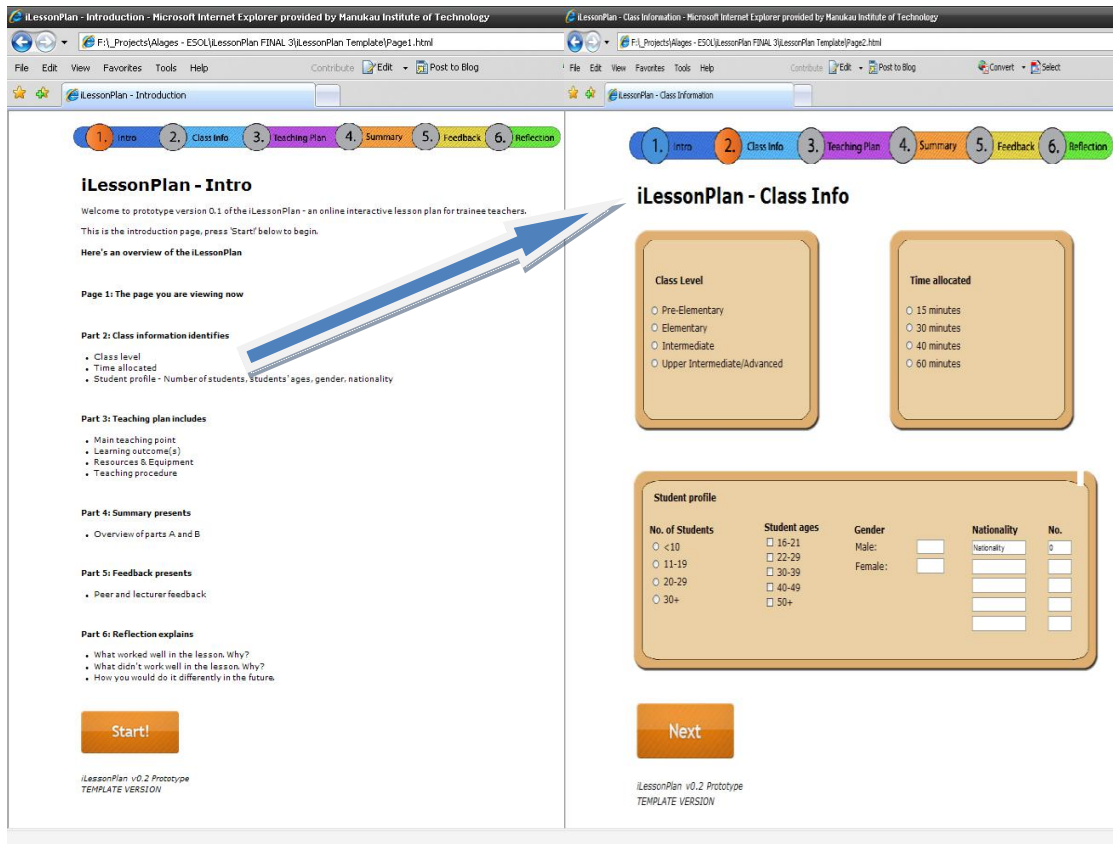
iLessonPlan - Introduction - Microsoft Internet Explorer provided by Manukau Institute of Technology

F:\_Projects\Alages - ESOL\iLessonPlan FINAL 3\iLessonPlan Template\Page1.html

File Edit View Favorites Tools Help Contribute Edit Post to Blog

iLessonPlan - Introduction

1. Intro 2. Class Info 3. Teaching Plan 4. Summary 5. Feedback 6. Reflection

iLessonPlan - Intro

Welcome to prototype version 0.1 of the iLessonPlan - an online interactive lesson plan for trainee teachers.

This is the introduction page, press 'Start!' below to begin.

Here's an overview of the iLessonPlan

Page 1: The page you are viewing now

Part 2: Class information identifies

- Class level
- Time allocated
- Student profile - Number of students, students' ages, gender, nationality

Part 3: Teaching plan includes

- Main teaching point
- Learning outcome(s)
- Resources & Equipment
- Teaching procedure

Part 4: Summary presents

- Overview of parts A and B

Part 5: Feedback presents

- Peer and lecturer feedback

Part 6: Reflection explains

- What worked well in the lesson. Why?
- What didn't work well in the lesson. Why?
- How you would do it differently in the future.

Start!

iLessonPlan v0.2 Prototype
TEMPLATE VERSION

iLessonPlan - Class Information - Microsoft Internet Explorer provided by Manukau Institute of Technology

F:\_Projects\Alages - ESOL\iLessonPlan FINAL 3\iLessonPlan Template\Page2.html

File Edit View Favorites Tools Help Contribute Edit Post to Blog Convert Select

iLessonPlan - Class Information

1. Intro 2. Class Info 3. Teaching Plan 4. Summary 5. Feedback 6. Reflection

iLessonPlan - Class Info

Class Level
Pre-Elementary
Elementary
Intermediate
Upper Intermediate/Advanced

Time allocated
15 minutes
30 minutes
40 minutes
60 minutes

Student profile

No. of Students
<10
11-19
20-29
30+

Student ages
16-21
22-29
30-39
40-49
50+

Gender
Male:
Female:

Nationality
Nationality

No.
0

Next

iLessonPlan v0.2 Prototype
TEMPLATE VERSION